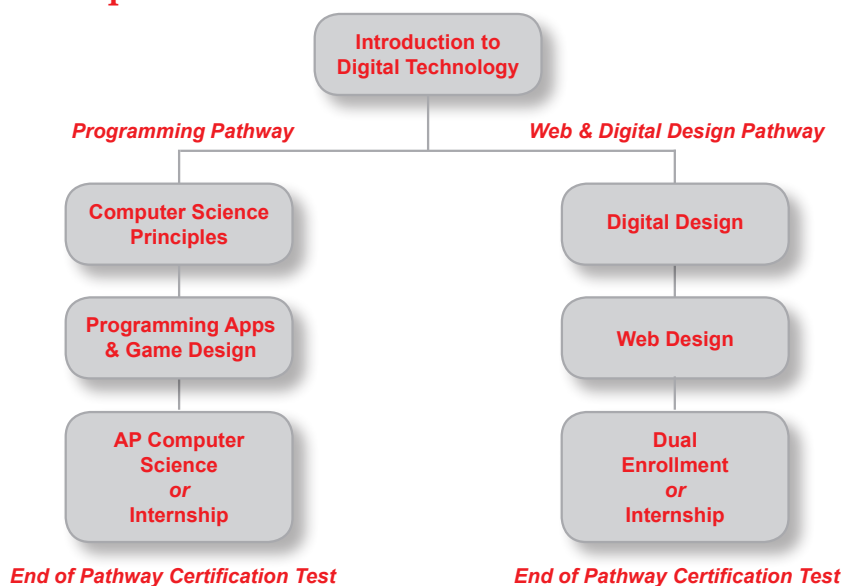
Introduction to Digital Technology

Programming Pathway

Web & Digital Design Pathway

Computer Science Principles

Programming Apps & Game Design

AP Computer Science *or* Internship

End of Pathway Certification Test

Digital Design

Web Design

Dual Enrollment *or* Internship

End of Pathway Certification Test